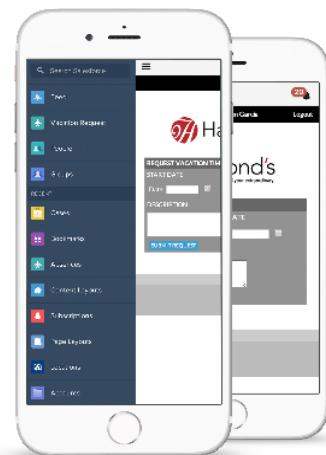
Search Salesforce

Tasks

Vacation Requests

People

Groups

RECENT

Cases

Dashboards

Accounts

Contacts/Leads

Subscriptions

Page Layouts

Visual Web

Accounts

Ha

REQUEST VACATION TIME

START DATE

Date

DESCRIPTION

Submit Request

20

Logout

ond's

ATE